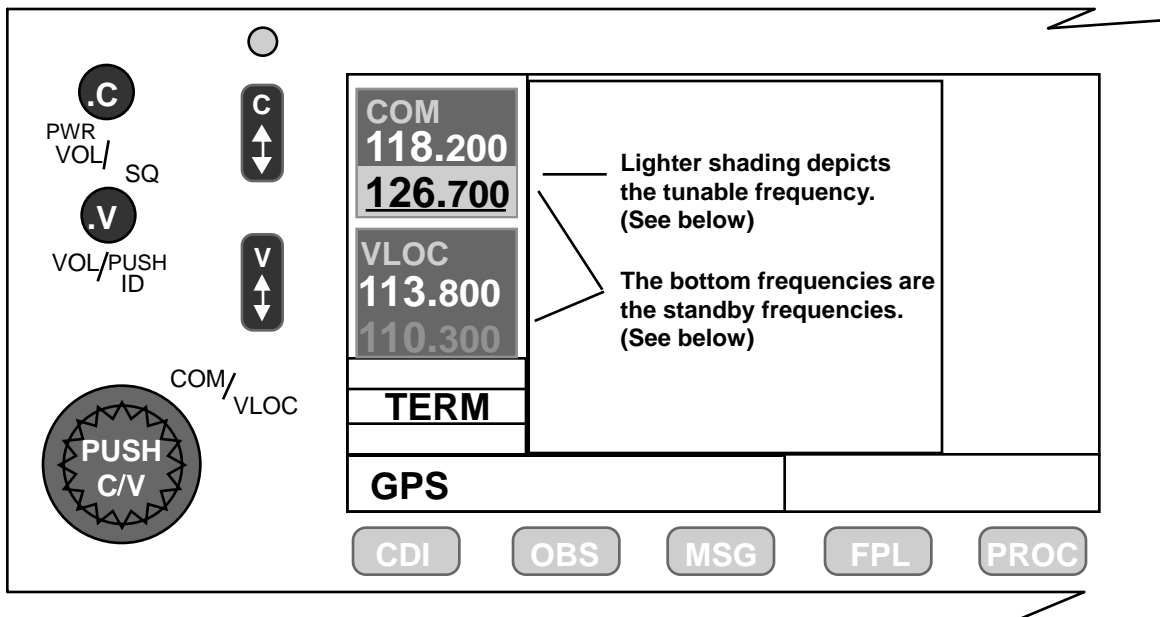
.C
PWR
VOL/
SQ
.V
VOL/PUSH
ID
C
V
COM/
VLOC
PUSH
C/V
COM
118.200
126.700
VLOC
113.800
110.300
TERM
GPS
Lighter shading depicts the tunable frequency. (See below)

The bottom frequencies are the standby frequencies. (See below)

CDI
OBS
MSG
FPL
PROC